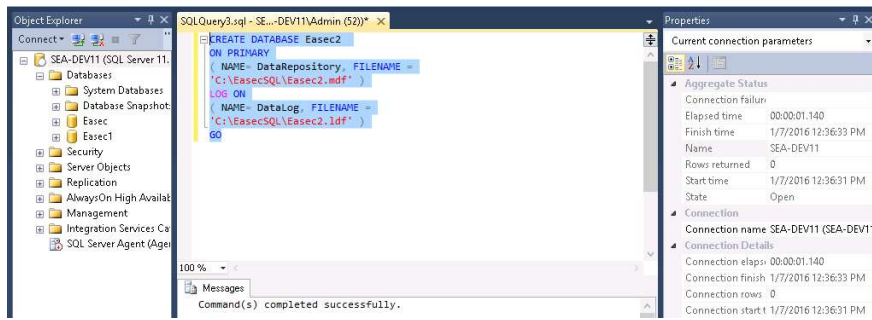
Object Explorer

Connect▾

SEA-DEV11 (SQL Server 11.
Databases
System Databases
Database Snapshot:
Easec
Easec1
Security
Server Objects
Replication
AlwaysOn High Availab
Management
Integration Services Ca
SQL Server Agent (Age

SQLQuery3.sql - SE...-DEV11\Admin (52))* ×

CREATE DATABASE Easec2
ON PRIMARY
( NAME= DataRepository, FILENAME =
'C:\EasecSQL\Easec2.mdf' )
LOG ON
( NAME= DataLog, FILENAME =
'C:\EasecSQL\Easec2.ldf' )
GO

100 %

Messages
Command(s) completed successfully.

Properties

Current connection parameters

Aggregate Status
Connection failur
Elapsed time 00:00:01.140
Finish time 1/7/2016 12:36:33 PM
Name SEA-DEV11
Rows returned 0
Start time 1/7/2016 12:36:31 PM
State Open
Connection
Connection name SEA-DEV11 (SEA-DEV1
Connection Details
Connection elaps 00:00:01.140
Connection finish 1/7/2016 12:36:33 PM
Connection rows 0
Connection start 1/7/2016 12:36:31 PM